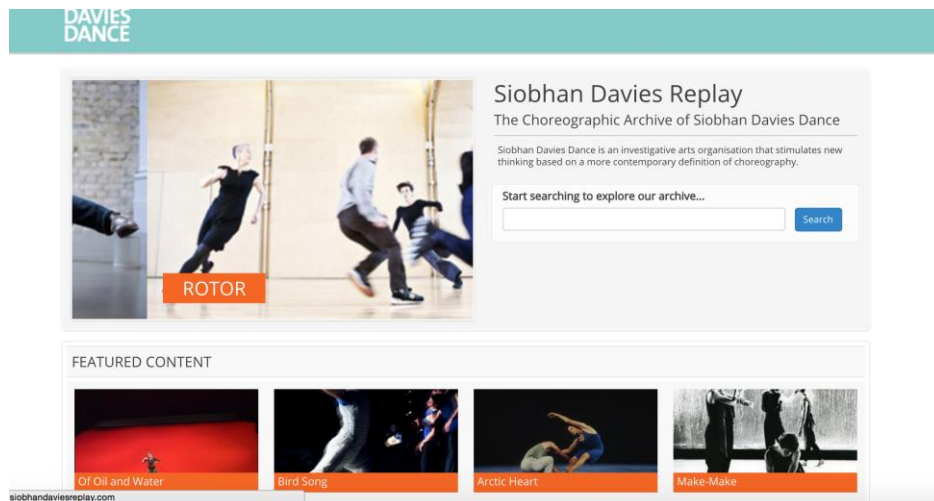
DAVIES DANCE

ROTOR

Siobhan Davies Replay

The Choreographic Archive of Siobhan Davies Dance

Siobhan Davies Dance is an investigative arts organisation that stimulates new thinking based on a more contemporary definition of choreography.

Start searching to explore our archive...

Search

FEATURED CONTENT

Of Oil and Water

Bird Song

Arctic Heart

Make-Make

siobhandaviesreplay.com